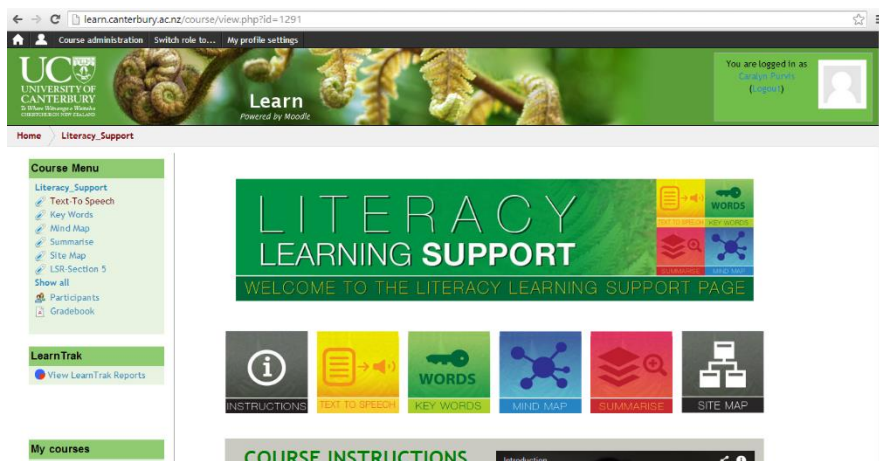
learn.canterbury.ac.nz/course/view.php?id=1291

Course administration Switch role to... My profile settings

UC UNIVERSITY OF CANTERBURY Te Whare Wānanga o Waitaha CHRISTCHURCH NEW ZEALAND

Learn
Powered by Moodle

You are logged in as Caralyn Purvis (Logout)

Home Literacy_Support

Course Menu
Literacy_Support
Text-To Speech
Key Words
Mind Map
Summarise
Site Map
LSR-Section 5
Show all
Participants
Gradebook

LearnTrak
View LearnTrak Reports

My courses

LITERACY
LEARNING SUPPORT
WELCOME TO THE LITERACY LEARNING SUPPORT PAGE

TEXT TO SPEECH WORDS KEY WORDS SUMMARISE MIND MAP

INSTRUCTIONS
TEXT TO SPEECH
WORDS
KEY WORDS
MIND MAP
SUMMARISE
SITE MAP

COURSE INSTRUCTIONS

Introduction